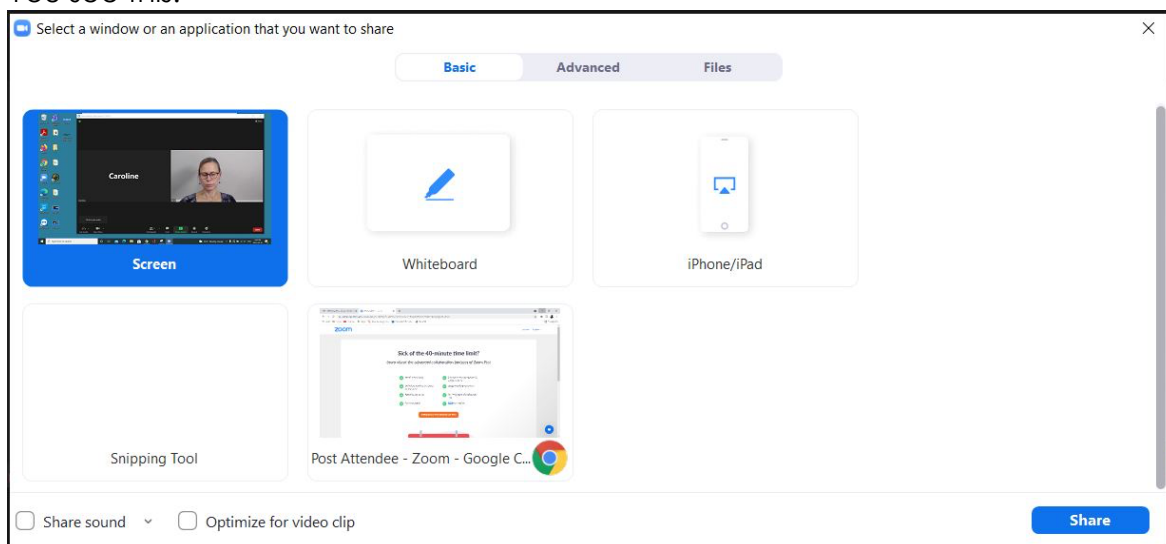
Select a window or an application that you want to share

Basic
Advanced
Files

Caroline

Screen

Whiteboard

iPhone/iPad

zoom

Sick of the 40-minute time limit?

Snipping Tool

Post Attendee - Zoom - Google C...

Share sound

Optimize for video clip

Share